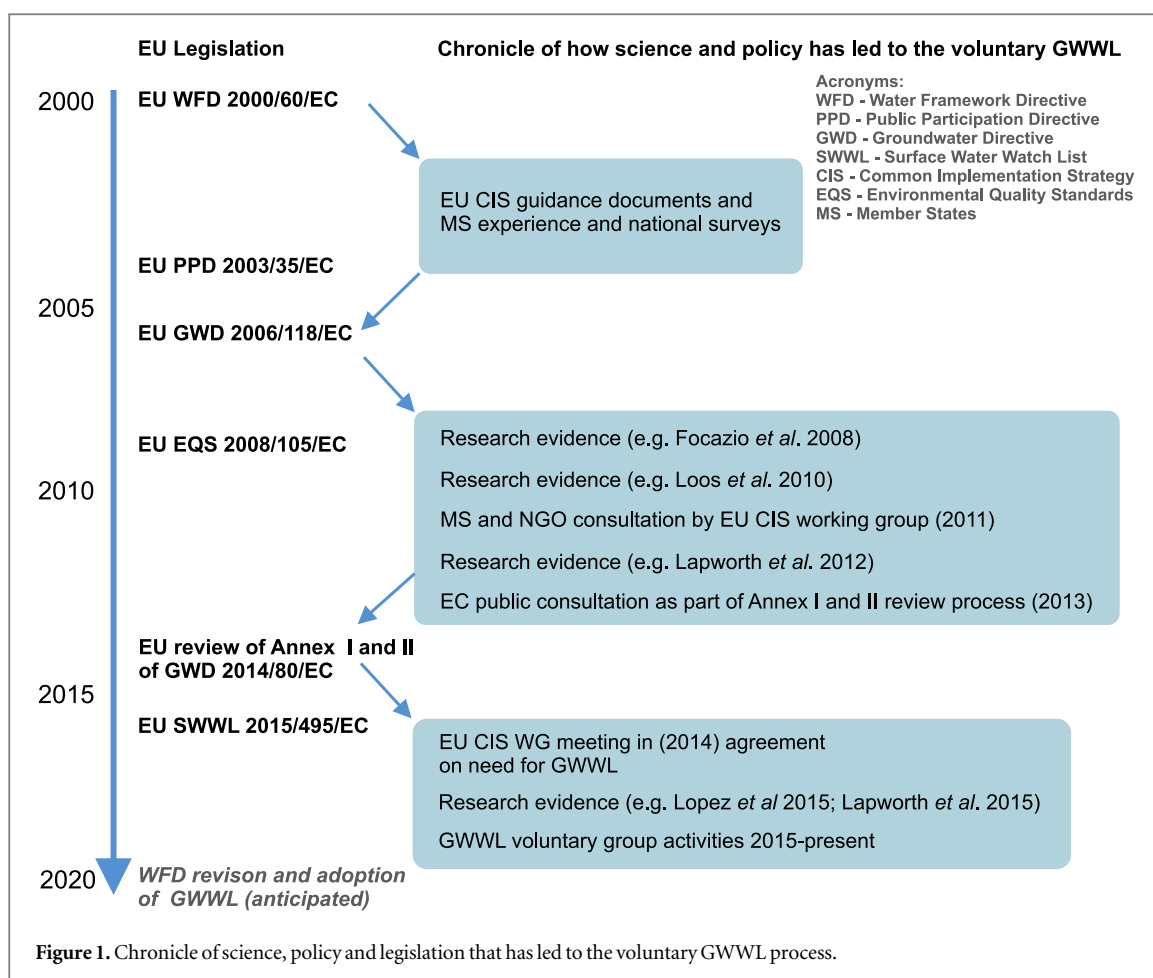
EU Legislation

Chronicle of how science and policy has led to the voluntary GWWL

Acronyms:
WFD - Water Framework Directive
PPD - Public Participation Directive
GWD - Groundwater Directive
SWWL - Surface Water Watch List
CIS - Common Implementation Strategy
EQS - Environmental Quality Standards
MS - Member States

2000

EU WFD 2000/60/EC

EU CIS guidance documents and MS experience and national surveys

EU PPD 2003/35/EC

2005

EU GWD 2006/118/EC

EU EQS 2008/105/EC

Research evidence (e.g. Focazio *et al*. 2008)

Research evidence (e.g. Loos *et al*. 2010)

MS and NGO consultation by EU CIS working group (2011)

Research evidence (e.g. Lapworth *et al*. 2012)

EC public consultation as part of Annex I and II review process (2013)

2010

EU review of Annex I and II of GWD 2014/80/EC

2015

EU SWWL 2015/495/EC

EU CIS WG meeting in (2014) agreement on need for GWWL

Research evidence (e.g. Lopez *et al* 2015; Lapworth *et al*. 2015)

GWWL voluntary group activities 2015-present

2020

WFD revison and adoption of GWWL (anticipated)

**Figure 1.** Chronicle of science, policy and legislation that has led to the voluntary GWWL process.